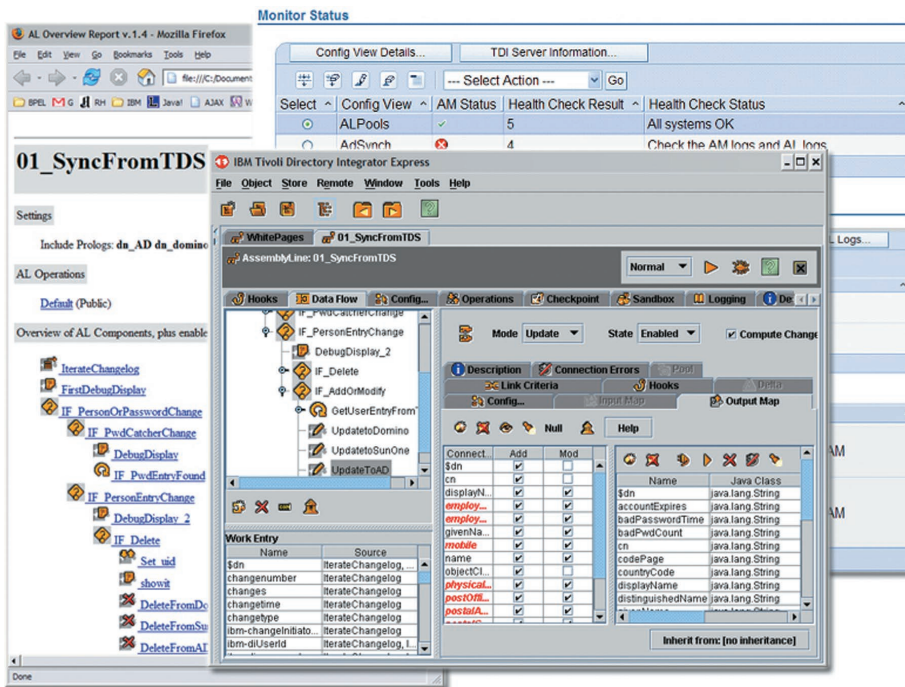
AL Overview Report v.1.4 - Mozilla Firefox

File Edit View Go Bookmarks Tools Help

file:///C:/Document

BPEL G RH IBM Java! AJAX W

01_SyncFromTDS

Settings

Include Prologs: dn_AD dn_domino

AL Operations

Default (Public)

Overview of AL Components, plus enable

IterateChangelog

FirstDebugDisplay

IF_PersonOrPasswordChange

IF_PwdCatcherChange

DebugDisplay

IF_PwdEntryFound

IF_PersonEntryChange

DebugDisplay_2

IF_Delete

Set_uid

showit

DeleteFromDo

DeleteFromSu

DeleteFromAD

Done

Monitor Status

Config View Details... TDI Server Information...

--- Select Action --- Go

| Select | Config View | AM Status | Health Check Result | Health Check Status |
|---|---|---|---|---|
| | ALPools | ✓ | 5 | All systems OK |
| | AdSynch | | 4 | Check the AM logs and AL logs |

L Logs...

AM

AM

IBM Tivoli Directory Integrator Express

File Object Store Remote Window Tools Help

WhitePages 01_SyncFromTDS

AssemblyLine: 01_SyncFromTDS

Normal

Hooks Data Flow Config... Operations Checkpoint Sandbox Logging De

IF_PwdCatcherChange

IF_PersonEntryChange

DebugDisplay_2

IF_Delete

IF_AddOrModify

GetUserEntryFrom

UpdatetoDomino

UpdatetoSunOne

UpdateToAD

Mode Update State Enabled Compute Change

Description Connection Errors Pool

Link Criteria Hooks Delta

Config... Input Map Output Map

Null Help

| Connect... | Add | Mod |
|---|---|---|
| $dn | ✓ | |
| cn | ✓ | |
| displayN... | ✓ | ✓ |
| employ... | ✓ | ✓ |
| employ... | ✓ | ✓ |
| givenNa... | ✓ | ✓ |
| mobile | ✓ | ✓ |
| name | ✓ | ✓ |
| objectCl... | ✓ | |
| physical... | ✓ | ✓ |
| postOffi... | ✓ | ✓ |
| postalA... | ✓ | ✓ |

| Name | Java Class |
|---|---|
| $dn | java.lang.String |
| accountExpires | java.lang.String |
| badPasswordTime | java.lang.String |
| badPwdCount | java.lang.String |
| cn | java.lang.String |
| codePage | java.lang.String |
| countryCode | java.lang.String |
| displayName | java.lang.String |
| distinguishedName | java.lang.String |

Inherit from: [no inheritance]

Work Entry

| Name | Source |
|---|---|
| $dn | IterateChangelog, ... |
| changenumber | IterateChangelog |
| changes | IterateChangelog |
| changetime | IterateChangelog |
| changetype | IterateChangelog |
| ibm-changeInitiato... | IterateChangelog |
| ibm-diUserId | IterateChangelog, I... |